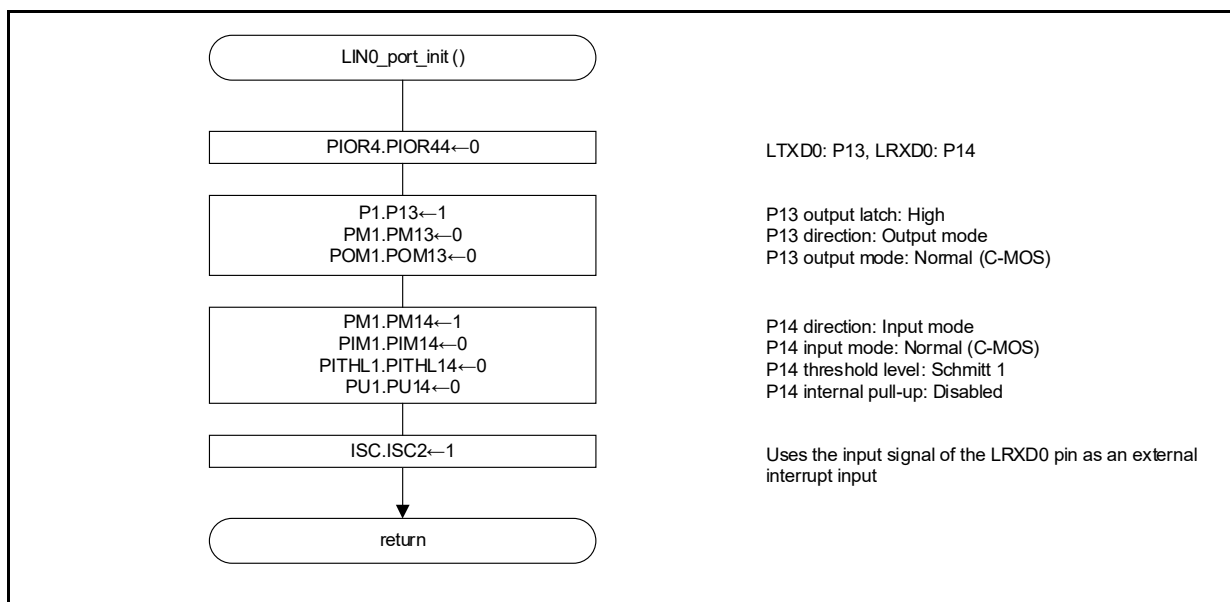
LIN0_port_init ()

PIOR4.PIOR44←0

LTXD0: P13, LRXD0: P14

P1.P13←1
PM1.PM13←0
POM1.POM13←0

P13 output latch: High
P13 direction: Output mode
P13 output mode: Normal (C-MOS)

PM1.PM14←1
PIM1.PIM14←0
PITHL1.PITHL14←0
PU1.PU14←0

P14 direction: Input mode
P14 input mode: Normal (C-MOS)
P14 threshold level: Schmitt 1
P14 internal pull-up: Disabled

ISC.ISC2←1

Uses the input signal of the LRXD0 pin as an external interrupt input

return